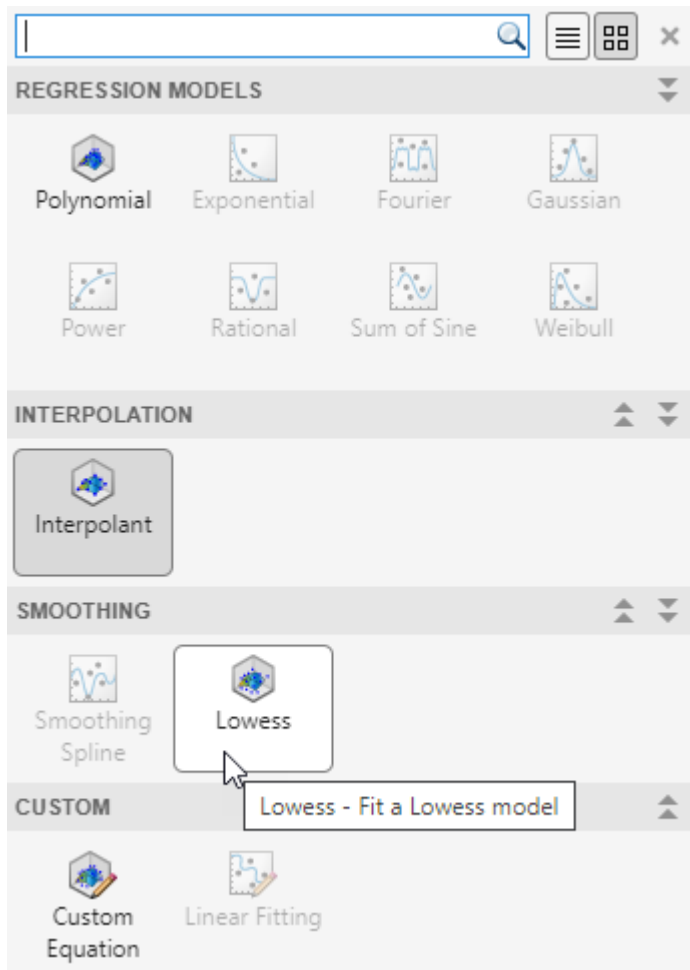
REGRESSION MODELS

Polynomial
Exponential
Fourier
Gaussian
Power
Rational
Sum of Sine
Weibull

INTERPOLATION

Interpolant

SMOOTHING

Smoothing Spline
Lowess

CUSTOM

Lowess - Fit a Lowess model

Custom Equation
Linear Fitting